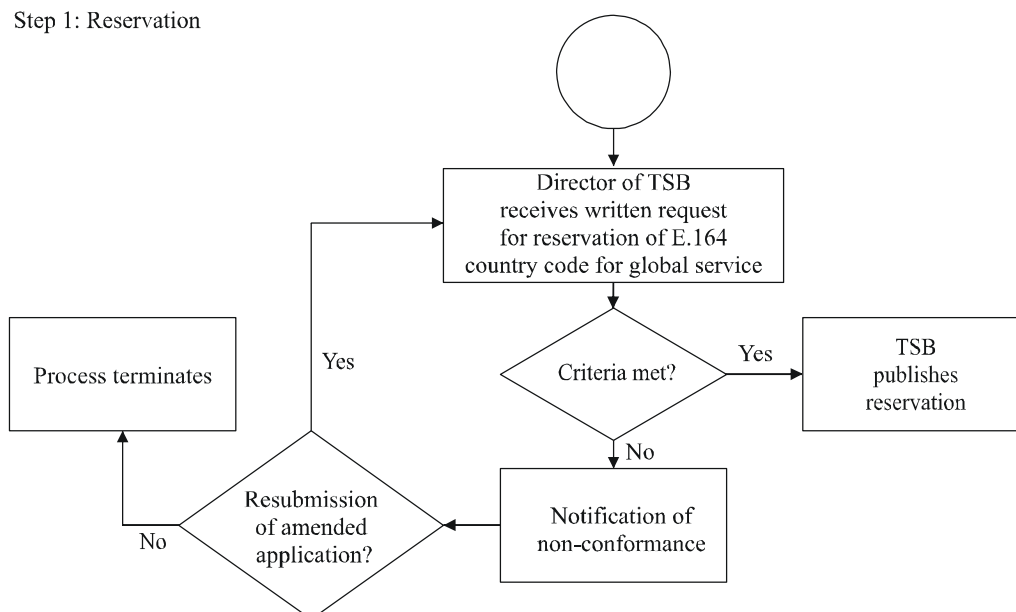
Step 1: Reservation

Director of TSB receives written request for reservation of E.164 country code for global service

Criteria met?

Yes

TSB publishes reservation

No

Notification of non-conformance

Resubmission of amended application?

Yes

No

Process terminates